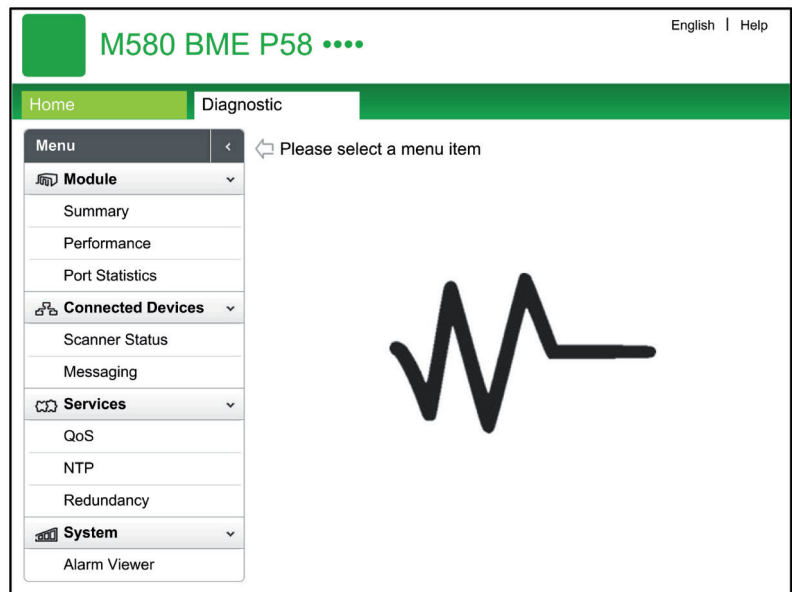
M580 BME P58 ••••

English | Help

Home
Diagnostic

Menu
Module
Summary
Performance
Port Statistics
Connected Devices
Scanner Status
Messaging
Services
QoS
NTP
Redundancy
System
Alarm Viewer

Please select a menu item